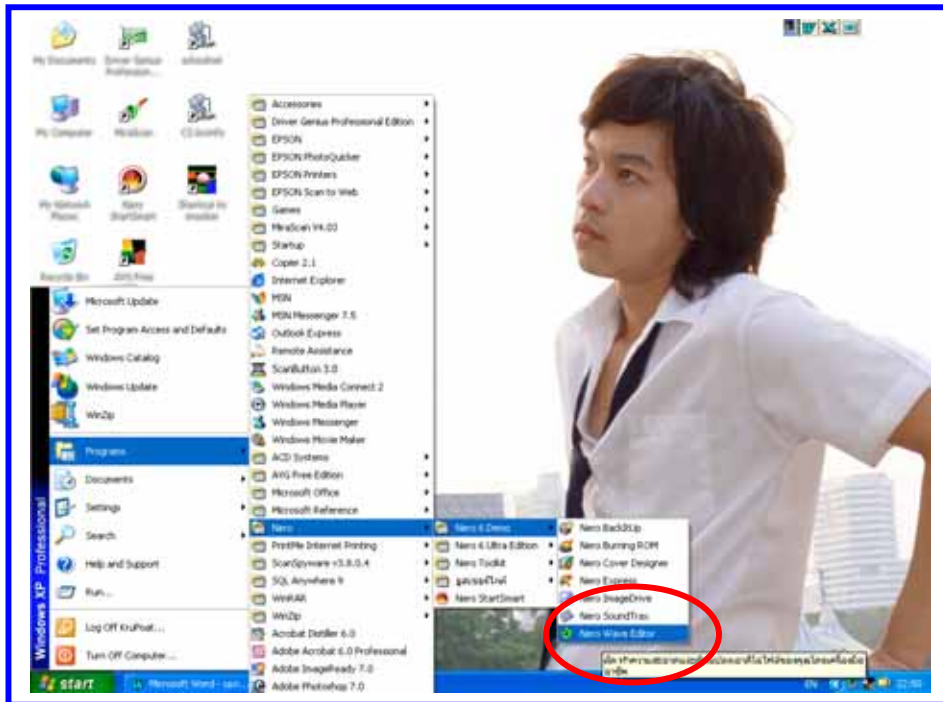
My Documents
Driver Genius Professional
My Computer
My Network Places
Recycle Bin
Microsoft Update
Set Program Access and Defaults
Windows Catalog
Windows Update
WinZip
Programs
Documents
Settings
Search
Help and Support
Run...
Log Off KruPoat...
Turn Off Computer...
Windows XP Professional
start
Microsoft Word - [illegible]

Accessories
Driver Genius Professional Edition
EPSON
EPSON PhotoQuicker
EPSON Printers
EPSON Scan to Web
Games
MiraScan V4.03
Startup
Copier 2.1
Internet Explorer
MSN
MSN Messenger 7.5
Outlook Express
Remote Assistance
ScanButton 3.0
Windows Media Connect 2
Windows Media Player
Windows Messenger
Windows Movie Maker
ACD Systems
AVG Free Edition
Microsoft Office
Microsoft Reference
Nero
PrintMe Internet Printing
ScanSpyware v3.8.0.4
SQL Anywhere 9
WinRAR
WinZip
Acrobat Distiller 6.0
Adobe Acrobat 6.0 Professional
Adobe ImageReady 7.0
Adobe Photoshop 7.0

Nero 6 Demo
Nero 6 Ultra Edition
Nero Toolkit
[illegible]
Nero StartSmart

Nero BackItUp
Nero Burning ROM
Nero Cover Designer
Nero Express
Nero ImageDrive
Nero SoundTrax
Nero Wave Editor

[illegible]

EN